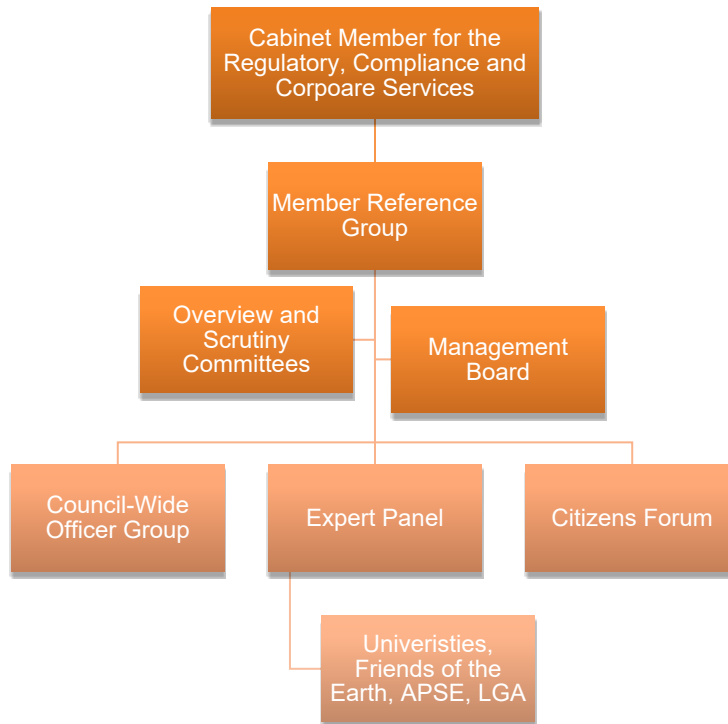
Cabinet Member for the Regulatory, Compliance and Corpoare Services

Member Reference Group

Overview and Scrutiny Committees

Management Board

Council-Wide Officer Group

Expert Panel

Citizens Forum

Univeristies, Friends of the Earth, APSE, LGA